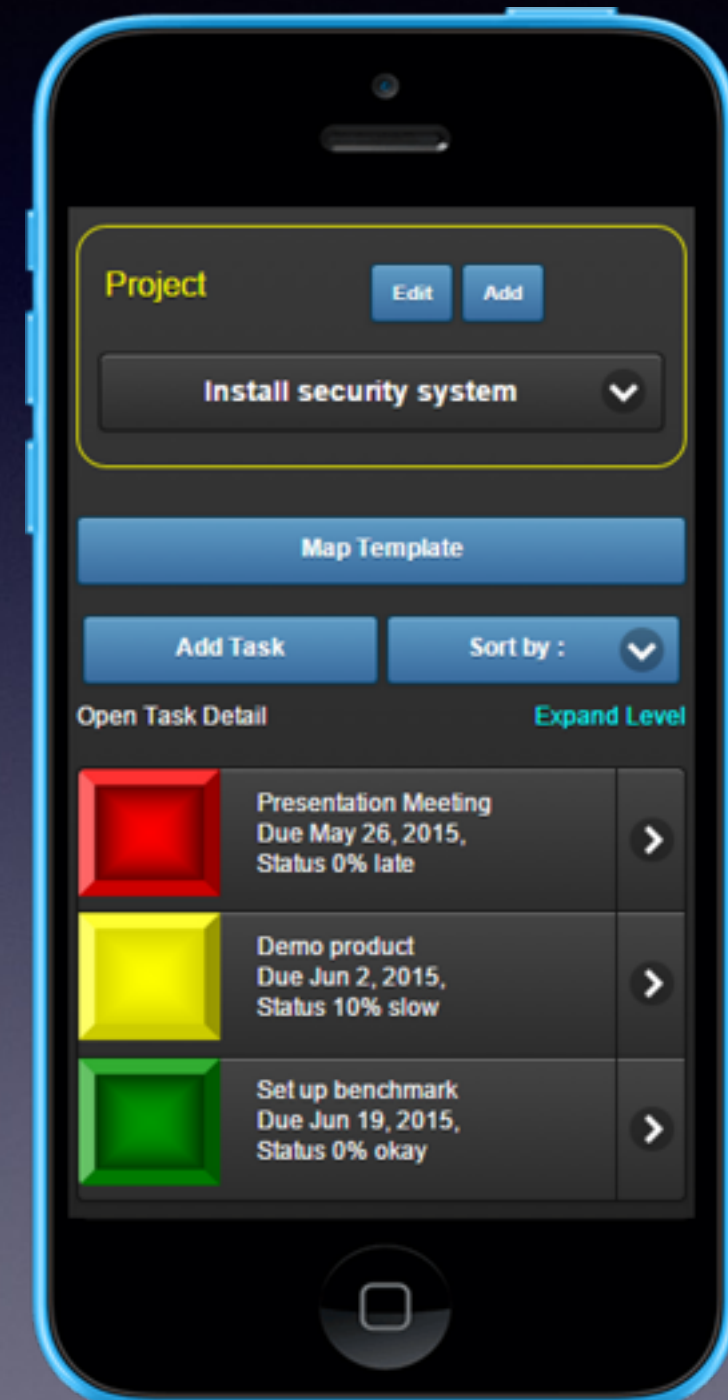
Project

Edit

Add

Install security system

Map Template

Add Task

Sort by :

Open Task Detail

Expand Level

Presentation Meeting
Due May 26, 2015,
Status 0% late

Demo product
Due Jun 2, 2015,
Status 10% slow

Set up benchmark
Due Jun 19, 2015,
Status 0% okay